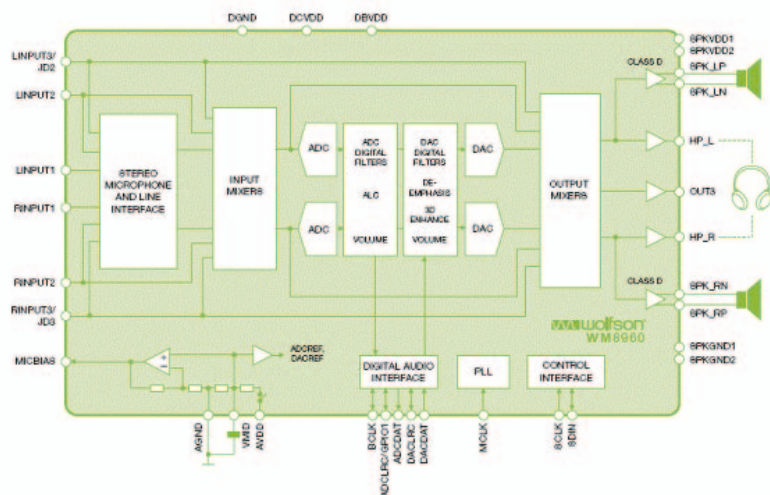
DGND DCVDD DBVDD

LINPUT3/ JD2

LINPUT2

LINPUT1

RINPUT1

RINPUT2

RINPUT3/ JD3

MICBIAS

STEREO MICROPHONE AND LINE INTERFACE

INPUT MIXERS

ADC

ADC

ADC DIGITAL FILTERS

ALC

VOLUME

DAC DIGITAL FILTERS

DE-EMPHASIS

3D ENHANCE

VOLUME

DAC

DAC

OUTPUT MIXERS

SPKVDD1
SPKVDD2

CLASS D

SPK_LP

SPK_LN

HP_L

OUT3

HP_R

CLASS D

SPK_RN

SPK_RP

wolfson
WM8960

SPKGND1
SPKGND2

ADCREF, DACREF

DIGITAL AUDIO INTERFACE

PLL

CONTROL INTERFACE

AGND

VMID

AVDD

BCLK

ADCLRC/GPIO1

ADCDAT

DACLRC

DACDAT

MCLK

SCLK

SDIN